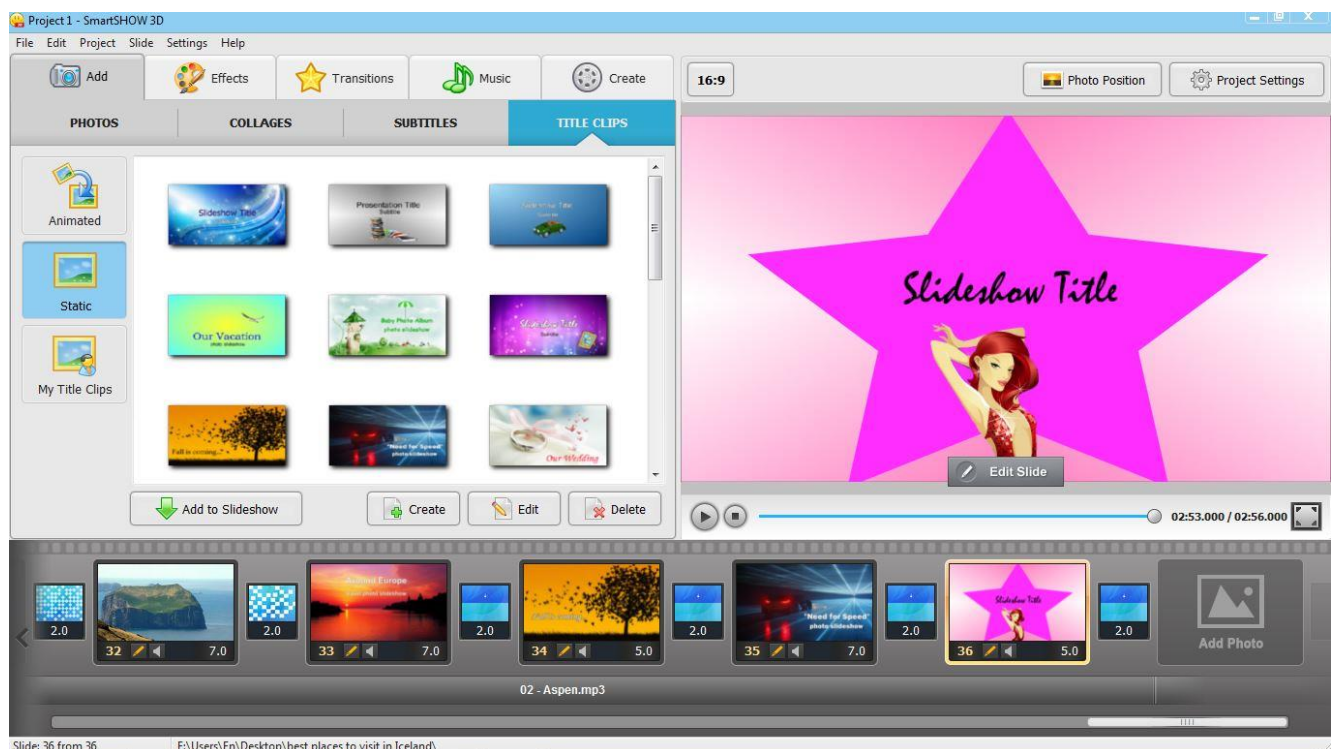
Project 1 - SmartSHOW 3D

File Edit Project Slide Settings Help

Add
Effects
Transitions
Music
Create

16:9
Photo Position
Project Settings

PHOTOS
COLLAGES
SUBTITLES
TITLE CLIPS

Animated
Static
My Title Clips

Slideshow Title
Presentation Title
Subtitle
Our Vacation
Baby Photo Album
photo slideshow
Slideshow Title
Fall is coming...
"Need for Speed"
photo slideshow
Our Wedding

Slideshow Title

Edit Slide

Add to Slideshow
Create
Edit
Delete

02:53.000 / 02:56.000

2.0
32 7.0
2.0
Around Europe
33 7.0
2.0
Fall is coming...
34 5.0
2.0
"Need for Speed"
photo slideshow
35 7.0
2.0
Slideshow Title
36 5.0
2.0
Add Photo

02 - Aspen.mp3

Slide: 36 from 36
F:\Users\En\Desktop\best places to visit in Iceland\